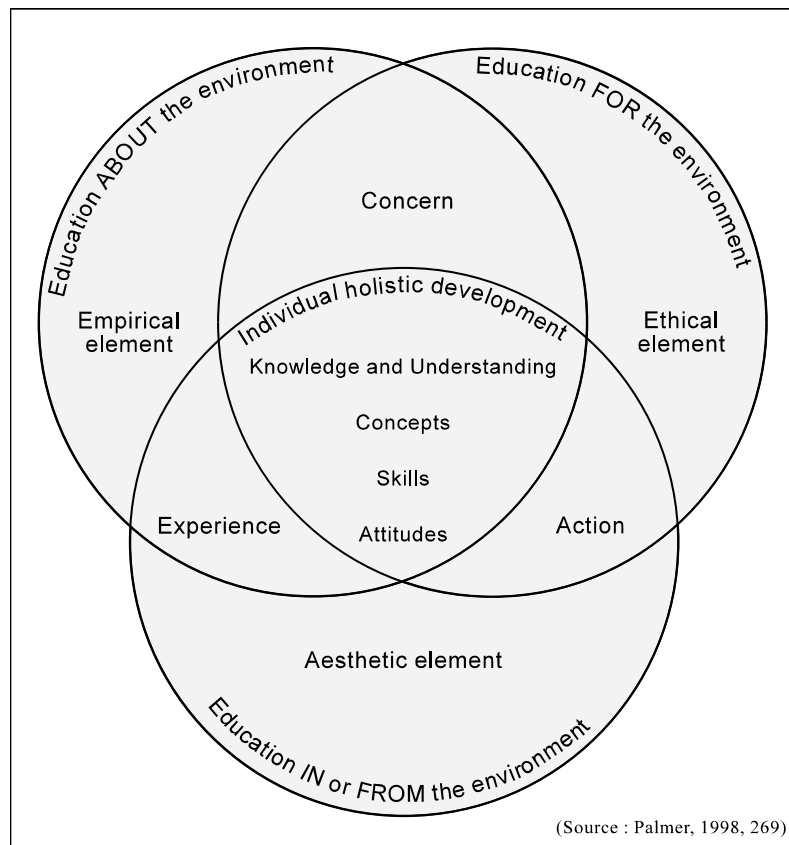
Education ABOUT the environment

Education FOR the environment

Concern

Empirical element

Individual holistic development

Ethical element

Knowledge and Understanding

Concepts

Skills

Experience

Attitudes

Action

Aesthetic element

Education IN or FROM the environment

(Source : Palmer, 1998, 269)